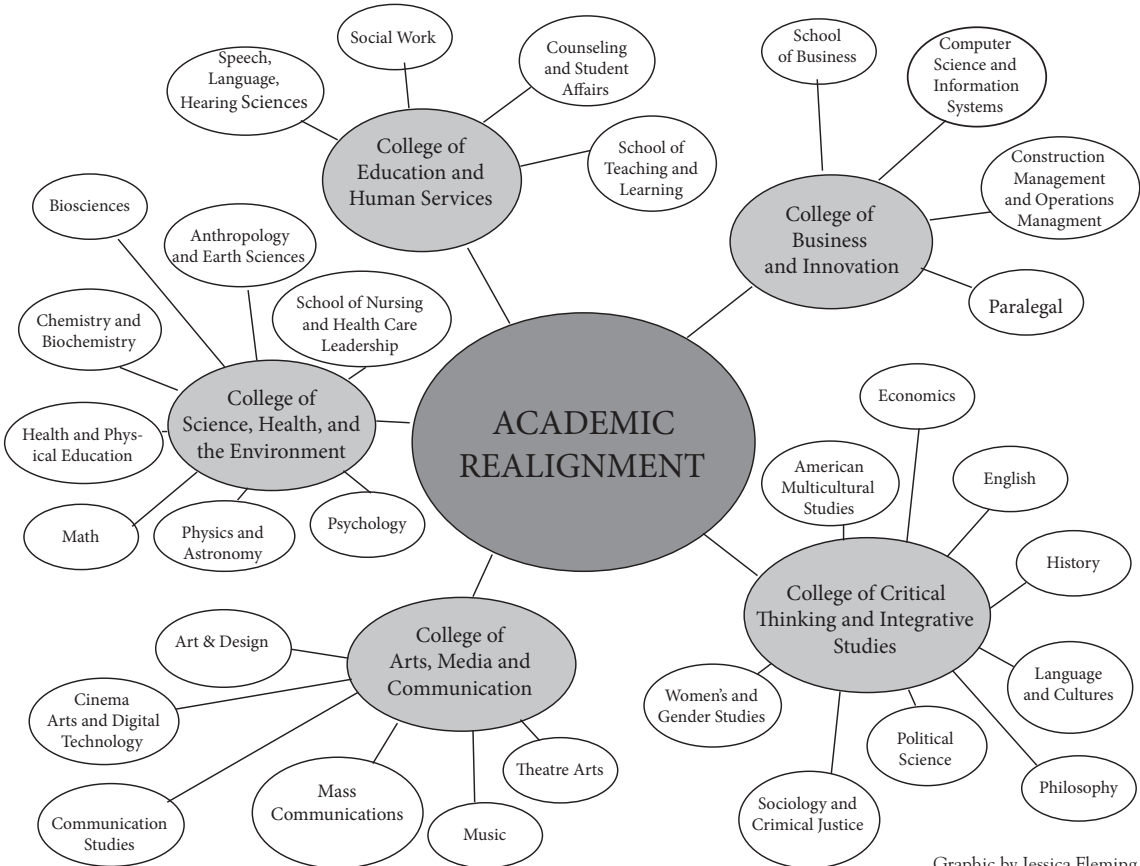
ACADEMIC REALIGNMENT

College of Education and Human Services

Speech, Language, Hearing Sciences

Social Work

Counseling and Student Affairs

School of Teaching and Learning

College of Business and Innovation

School of Business

Computer Science and Information Systems

Construction Management and Operations Managment

Paralegal

College of Science, Health, and the Environment

Biosciences

Anthropology and Earth Sciences

School of Nursing and Health Care Leadership

Chemistry and Biochemistry

Health and Physical Education

Math

Physics and Astronomy

Psychology

College of Critical Thinking and Integrative Studies

Economics

American Multicultural Studies

English

History

Language and Cultures

Philosophy

Political Science

Sociology and Crimical Justice

Women's and Gender Studies

College of Arts, Media and Communication

Art & Design

Cinema Arts and Digital Technology

Communication Studies

Mass Communications

Music

Theatre Arts

Graphic by Jessica Fleming